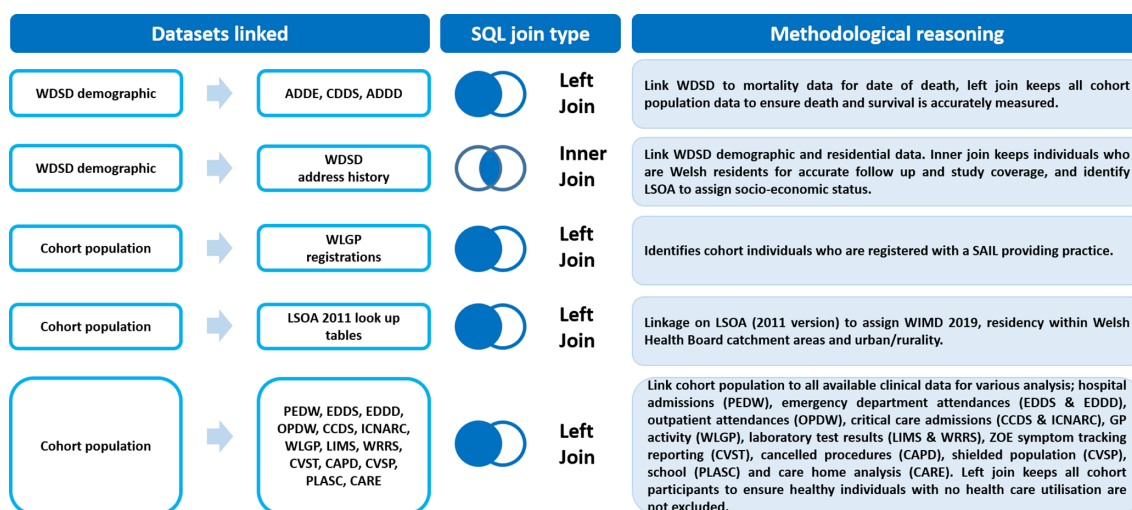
| Datasets linked | | SQL join type | Methodological reasoning |
|---|---|---|---|
| WDSD demographic | ADDE, CDDS, ADDD | Left Join | Link WDSD to mortality data for date of death, left join keeps all cohort population data to ensure death and survival is accurately measured. |
| WDSD demographic | WDSD address history | Inner Join | Link WDSD demographic and residential data. Inner join keeps individuals who are Welsh residents for accurate follow up and study coverage, and identify LSOA to assign socio-economic status. |
| Cohort population | WLGP registrations | Left Join | Identifies cohort individuals who are registered with a SAIL providing practice. |
| Cohort population | LSOA 2011 look up tables | Left Join | Linkage on LSOA (2011 version) to assign WIMD 2019, residency within Welsh Health Board catchment areas and urban/rurality. |
| Cohort population | PEDW, EDDS, EDDD, OPDW, CCDS, ICNARC, WLGP, LIMS, WRRS, CVST, CAPD, CVSP, PLASC, CARE | Left Join | Link cohort population to all available clinical data for various analysis; hospital admissions (PEDW), emergency department attendances (EDDS & EDDD), outpatient attendances (OPDW), critical care admissions (CCDS & ICNARC), GP activity (WLGP), laboratory test results (LIMS & WRRS), ZOE symptom tracking reporting (CVST), cancelled procedures (CAPD), shielded population (CVSP), school (PLASC) and care home analysis (CARE). Left join keeps all cohort participants to ensure healthy individuals with no health care utilisation are not excluded. |